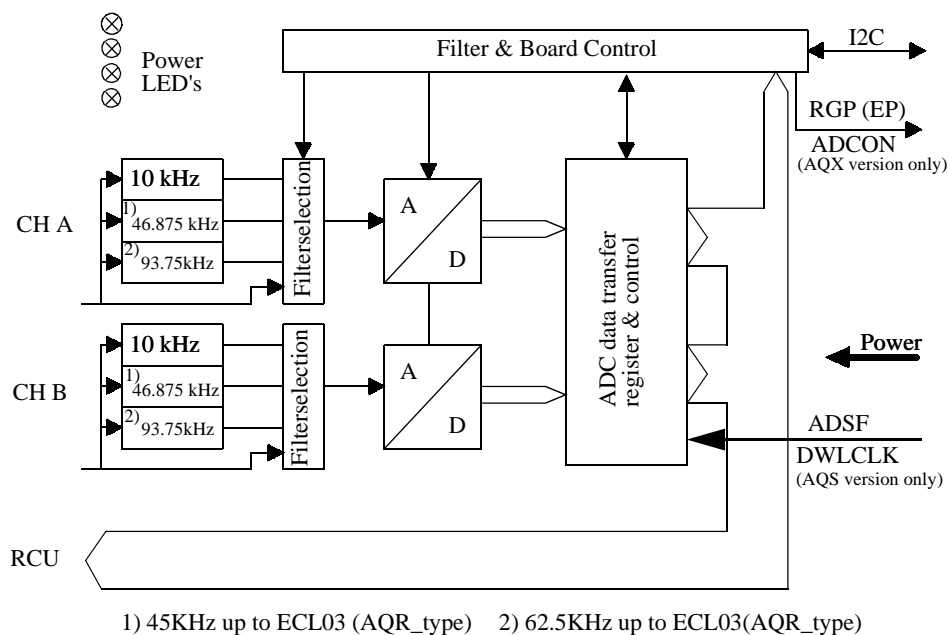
Power LED's

Filter & Board Control

I2C

RGP (EP)

ADCON
(AQX version only)

10 kHz
1) 46.875 kHz
2) 93.75kHz

CH A

Filterselection

A
D

ADC data transfer register & control

10 kHz
1) 46.875 kHz
2) 93.75kHz

CH B

Filterselection

A
D

Power

ADSF

DWLCLK
(AQS version only)

RCU

1) 45KHz up to ECL03 (AQR_type)   2) 62.5KHz up to ECL03(AQR_type)